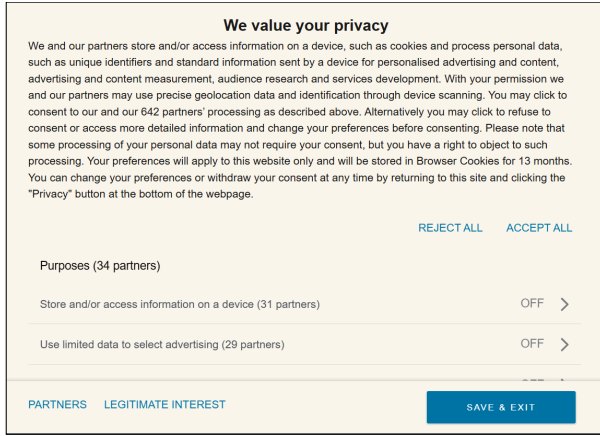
We value your privacy

We and our partners store and/or access information on a device, such as cookies and process personal data, such as unique identifiers and standard information sent by a device for personalised advertising and content, advertising and content measurement, audience research and services development. With your permission we and our partners may use precise geolocation data and identification through device scanning. You may click to consent to our and our 642 partners' processing as described above. Alternatively you may click to refuse to consent or access more detailed information and change your preferences before consenting. Please note that some processing of your personal data may not require your consent, but you have a right to object to such processing. Your preferences will apply to this website only and will be stored in Browser Cookies for 13 months. You can change your preferences or withdraw your consent at any time by returning to this site and clicking the "Privacy" button at the bottom of the webpage.

REJECT ALL ACCEPT ALL

Purposes (34 partners)

Store and/or access information on a device (31 partners) OFF

Use limited data to select advertising (29 partners) OFF

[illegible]

PARTNERS LEGITIMATE INTEREST

SAVE & EXIT